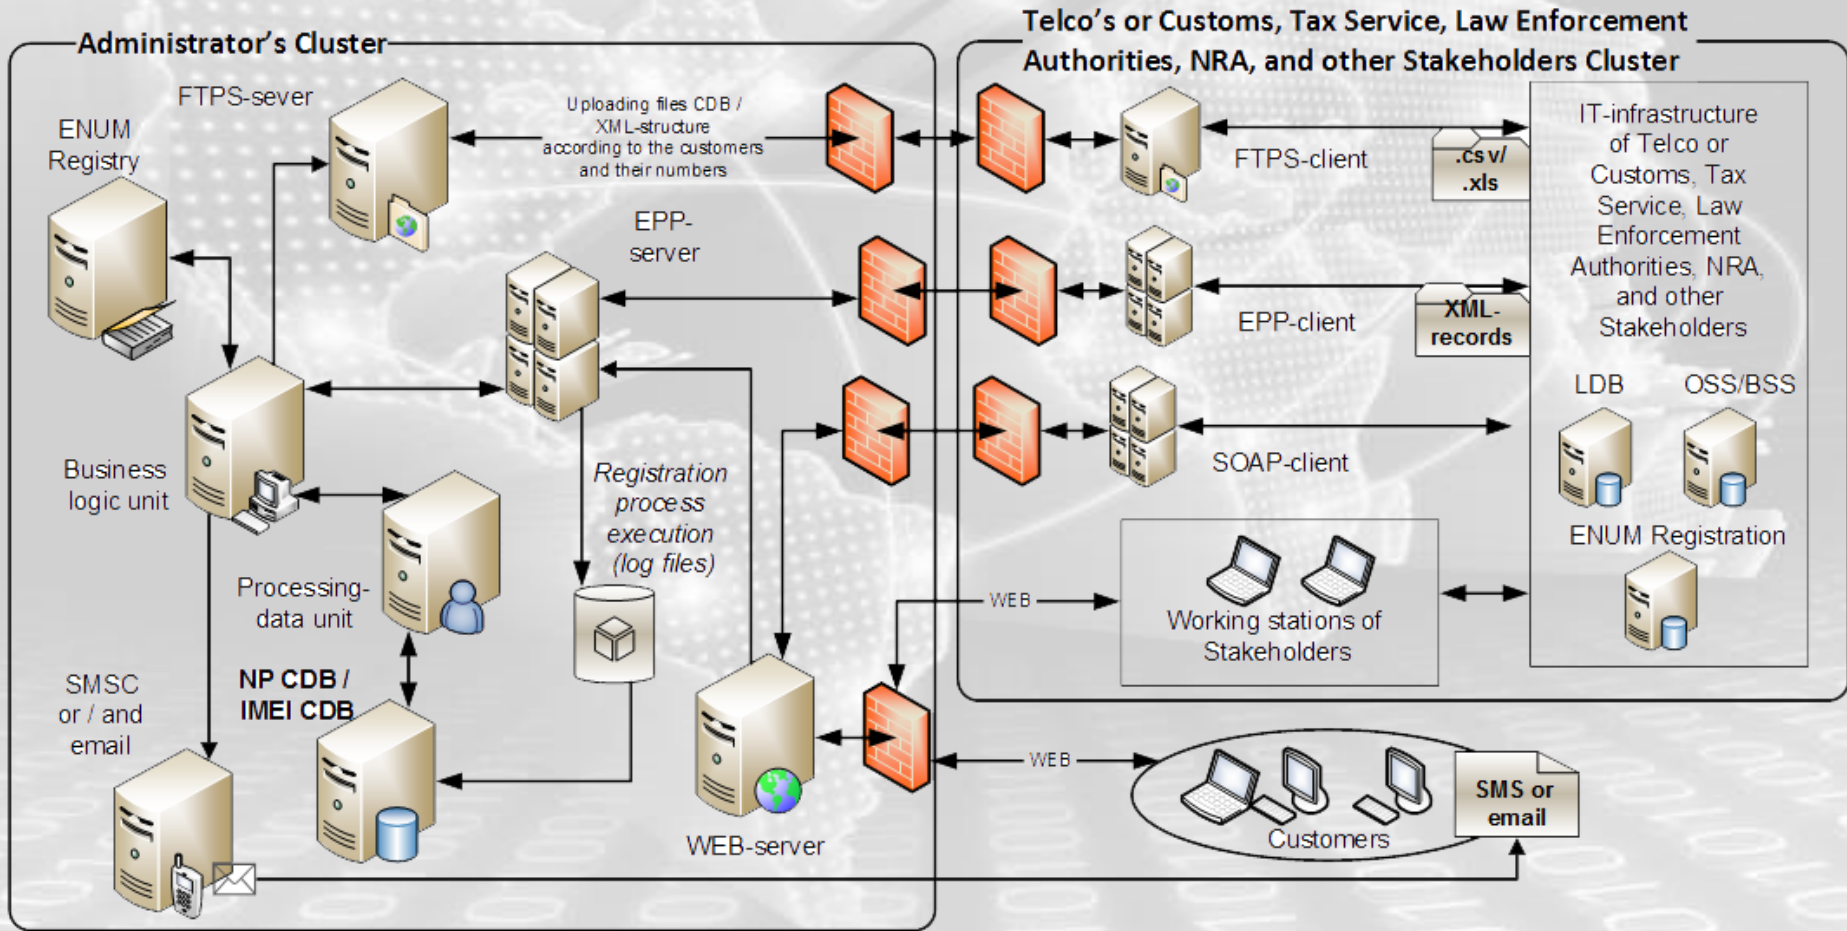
Administrator's Cluster

FTPS-sever

ENUM Registry

Uploading files CDB / XML-structure according to the customers and their numbers

EPP-server

Business logic unit

Registration process execution (log files)

Processing-data unit

NP CDB / IMEI CDB

SMSC or / and email

WEB-server

Telco's or Customs, Tax Service, Law Enforcement Authorities, NRA, and other Stakeholders Cluster

FTPS-client

.csv/ .xls

EPP-client

XML-records

SOAP-client

IT-infrastructure of Telco or Customs, Tax Service, Law Enforcement Authorities, NRA, and other Stakeholders

LDB

OSS/BSS

ENUM Registration

WEB

Working stations of Stakeholders

WEB

Customers

SMS or email